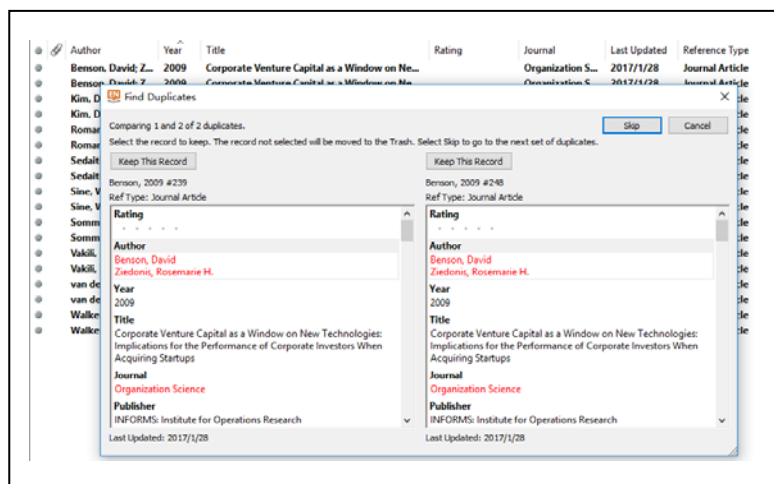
| Author | Year | Title | Rating | Journal | Last Updated | Reference Type |
|---|---|---|---|---|---|---|
| Benson, David; Z... | 2009 | Corporate Venture Capital as a Window on Ne... | | Organization S... | 2017/1/28 | Journal Article |
| Benson, David; Z... | 2009 | Corporate Venture Capital as a Window on Ne... | | Organization S... | 2017/1/28 | Journal Article |
| Kim, D | | | | | | le |
| Kim, D | | | | | | le |
| Romar | | | | | | le |
| Romar | | | | | | le |
| Sedait | | | | | | le |
| Sedait | | | | | | le |
| Sine, V | | | | | | le |
| Sine, V | | | | | | le |
| Somm | | | | | | le |
| Somm | | | | | | le |
| Vakili, | | | | | | le |
| Vakili, | | | | | | le |
| van de | | | | | | le |
| van de | | | | | | le |
| Walke | | | | | | le |
| Walke | | | | | | le |

Find Duplicates

Comparing 1 and 2 of 2 duplicates.

Select the record to keep. The record not selected will be moved to the Trash. Select Skip to go to the next set of duplicates.

Skip

Cancel

Keep This Record

Benson, 2009 #239

Ref Type: Journal Article

Rating

Author

Benson, David

Ziedonis, Rosemarie H.

Year

2009

Title

Corporate Venture Capital as a Window on New Technologies: Implications for the Performance of Corporate Investors When Acquiring Startups

Journal

Organization Science

Publisher

INFORMS: Institute for Operations Research

Last Updated: 2017/1/28

Keep This Record

Benson, 2009 #248

Ref Type: Journal Article

Rating

Author

Benson, David

Ziedonis, Rosemarie H.

Year

2009

Title

Corporate Venture Capital as a Window on New Technologies: Implications for the Performance of Corporate Investors When Acquiring Startups

Journal

Organization Science

Publisher

INFORMS: Institute for Operations Research

Last Updated: 2017/1/28